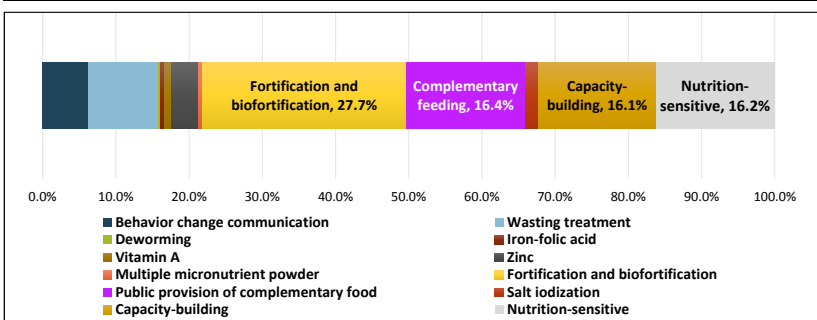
Fortification and biofortification, 27.7%

Complementary feeding, 16.4%

Capacity-building, 16.1%

Nutrition-sensitive, 16.2%

0.0% 10.0% 20.0% 30.0% 40.0% 50.0% 60.0% 70.0% 80.0% 90.0% 100.0%

Behavior change communication
Wasting treatment
Deworming
Iron-folic acid
Vitamin A
Zinc
Multiple micronutrient powder
Fortification and biofortification
Public provision of complementary food
Salt iodization
Capacity-building
Nutrition-sensitive